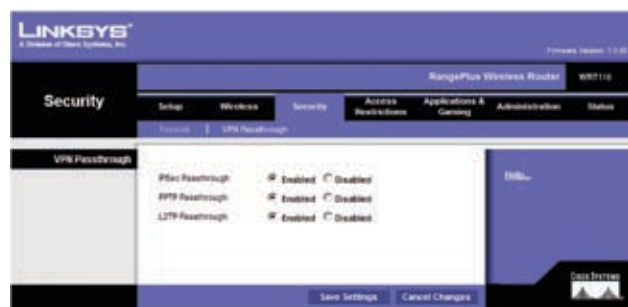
LINKSYS®
A Division of Cisco Systems, Inc.

Firmware Version: 1.0.00

RangePlus Wireless Router WRT110

Security

Setup | Wireless | Security | Access Restrictions | Applications & Gaming | Administration | Status

Firewall | VPN Passthrough

VPN Passthrough

IPSec Passthrough ◉ Enabled ○ Disabled
PPTP Passthrough ◉ Enabled ○ Disabled
L2TP Passthrough ◉ Enabled ○ Disabled

Help...

CISCO SYSTEMS

Save Settings | Cancel Changes